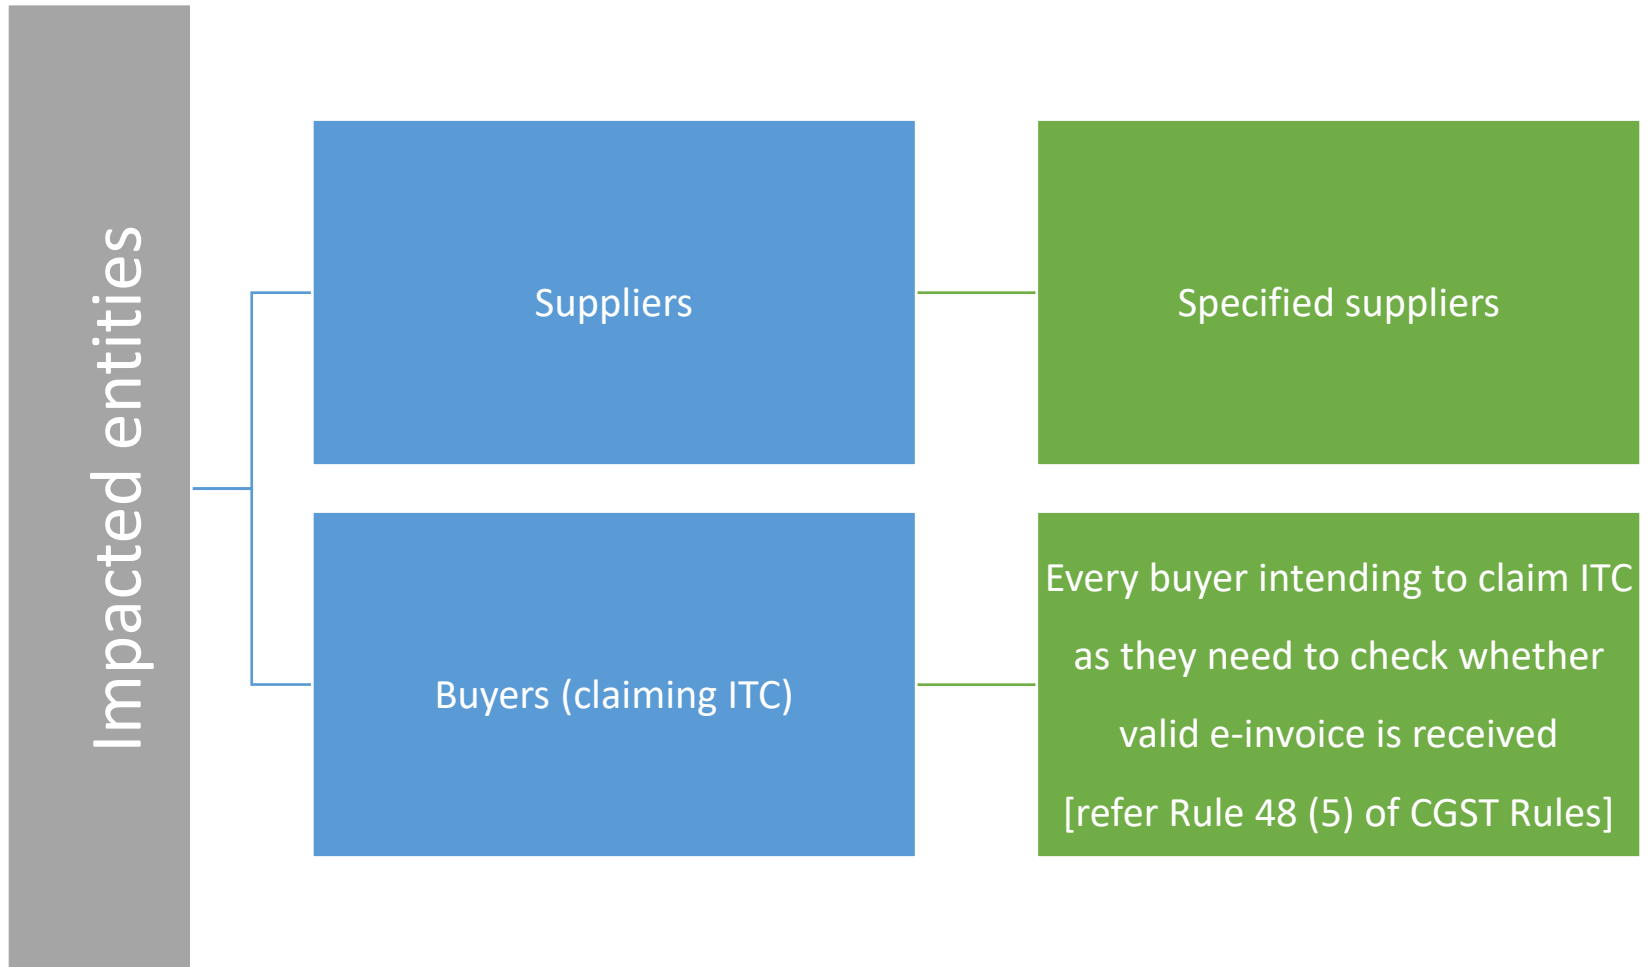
Impacted entities

Suppliers

Specified suppliers

Buyers (claiming ITC)

Every buyer intending to claim ITC as they need to check whether valid e-invoice is received [refer Rule 48 (5) of CGST Rules]